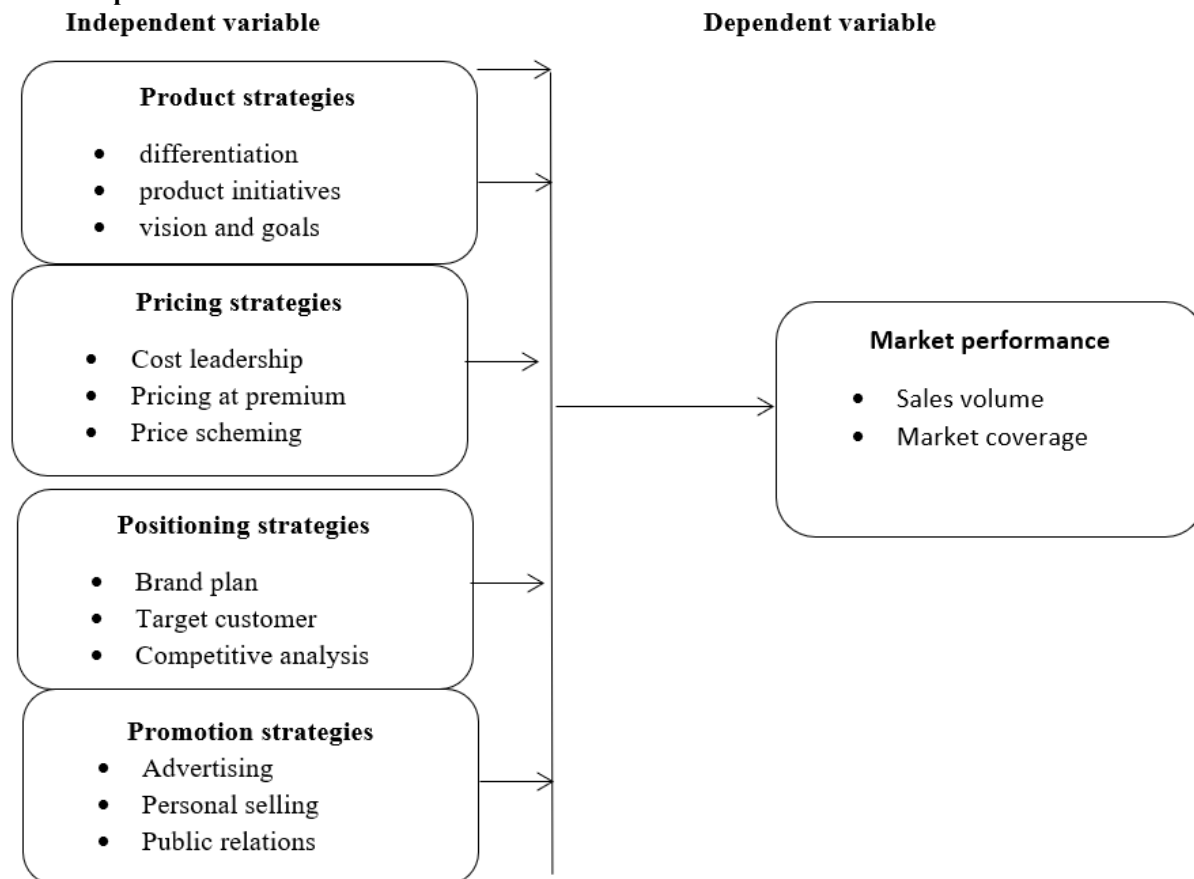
Independent variable

Dependent variable

Product strategies
- differentiation
- product initiatives
- vision and goals

Pricing strategies
- Cost leadership
- Pricing at premium
- Price scheming

Positioning strategies
- Brand plan
- Target customer
- Competitive analysis

Promotion strategies
- Advertising
- Personal selling
- Public relations

Market performance
- Sales volume
- Market coverage